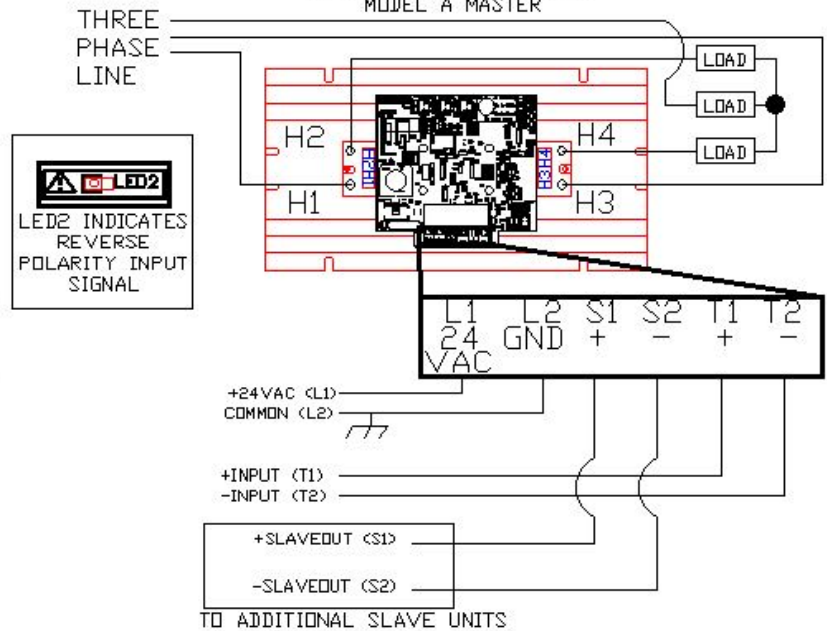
MODEL A MASTER

THREE
PHASE
LINE

LOAD
LOAD
LOAD

H2
H4
H1
H3

LED2

LED2 INDICATES REVERSE POLARITY INPUT SIGNAL

| L1 | L2 | S1 | S2 | T1 | T2 |
|---|---|---|---|---|---|
| 24 VAC | GND | + | − | + | − |

+24VAC (L1)
COMMON (L2)

+INPUT (T1)
-INPUT (T2)

+SLAVEOUT (S1)

-SLAVEOUT (S2)

TO ADDITIONAL SLAVE UNITS